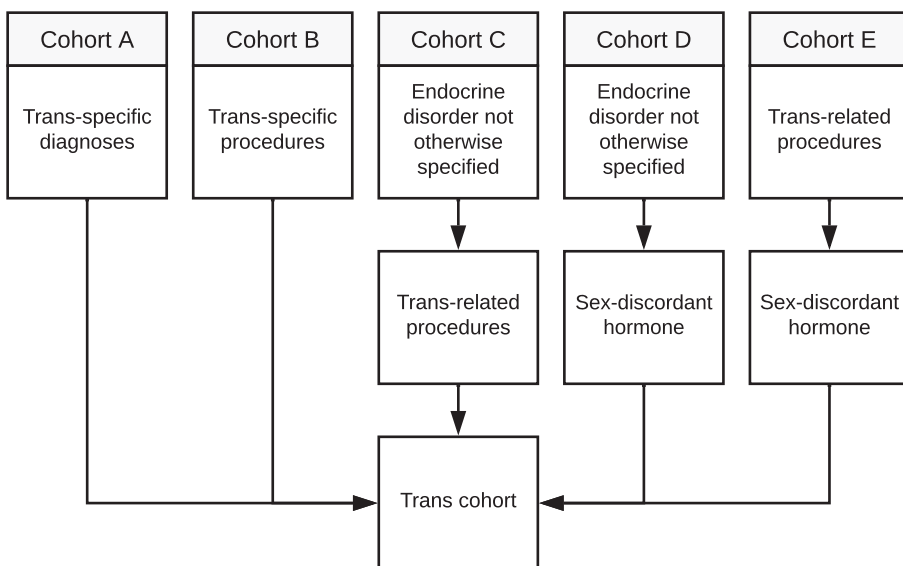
Cohort A

Trans-specific diagnoses

Cohort B

Trans-specific procedures

Cohort C

Endocrine disorder not otherwise specified

Trans-related procedures

Cohort D

Endocrine disorder not otherwise specified

Sex-discordant hormone

Cohort E

Trans-related procedures

Sex-discordant hormone

Trans cohort